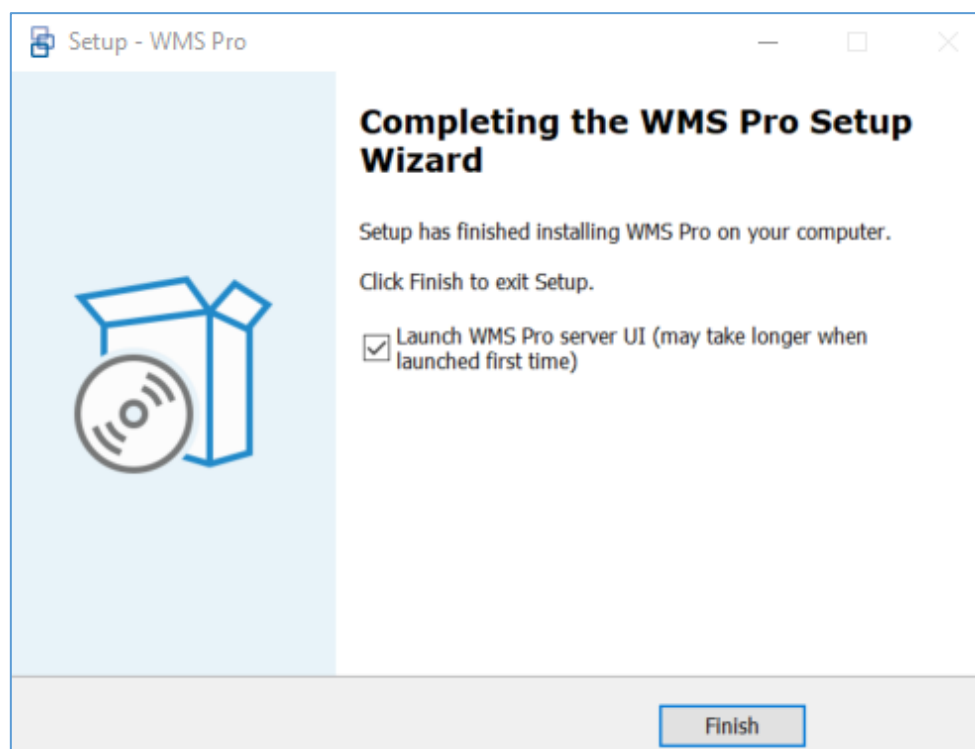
Setup - WMS Pro

Completing the WMS Pro Setup Wizard

Setup has finished installing WMS Pro on your computer.

Click Finish to exit Setup.

Launch WMS Pro server UI (may take longer when launched first time)

Finish